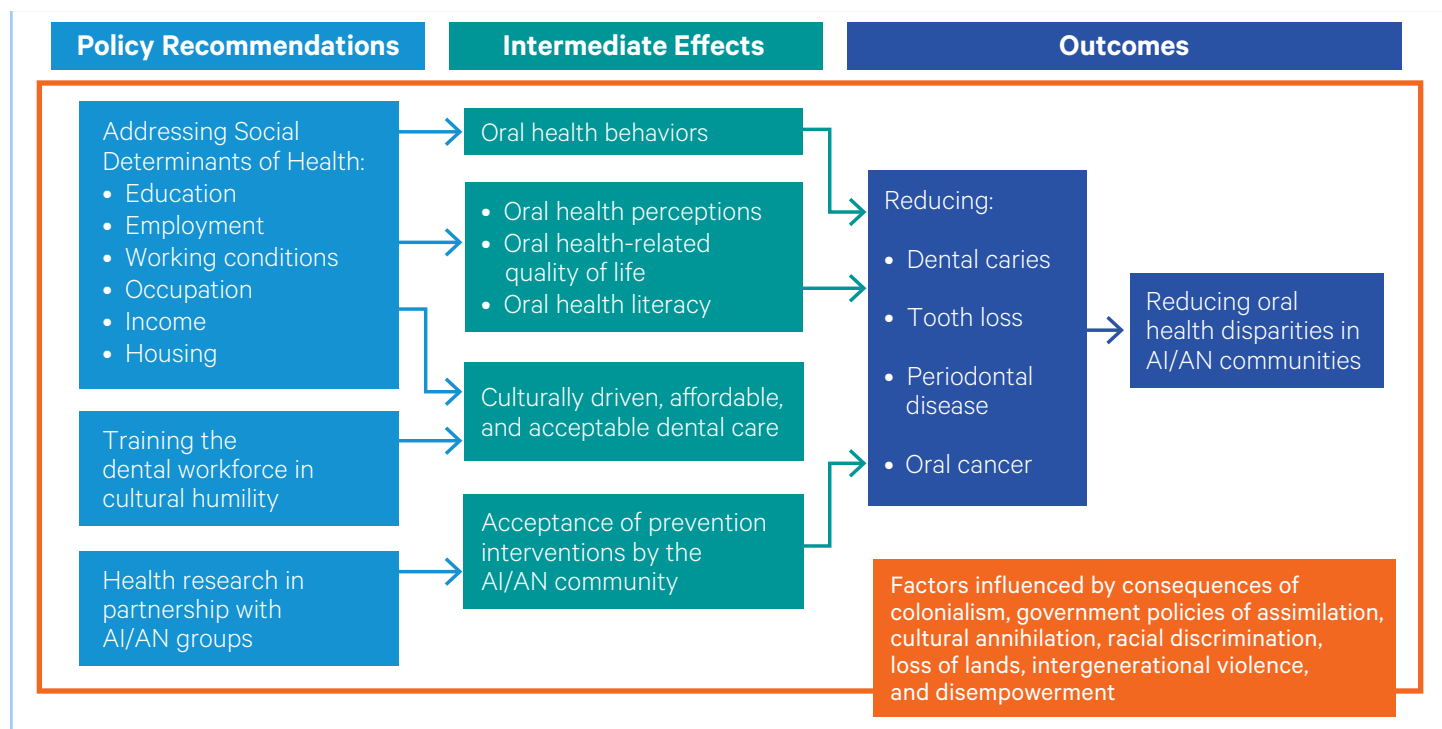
Policy Recommendations

Intermediate Effects

Outcomes

Addressing Social Determinants of Health:
• Education
• Employment
• Working conditions
• Occupation
• Income
• Housing

Training the dental workforce in cultural humility

Health research in partnership with AI/AN groups

Oral health behaviors

• Oral health perceptions
• Oral health-related quality of life
• Oral health literacy

Culturally driven, affordable, and acceptable dental care

Acceptance of prevention interventions by the AI/AN community

Reducing:
• Dental caries
• Tooth loss
• Periodontal disease
• Oral cancer

Reducing oral health disparities in AI/AN communities

Factors influenced by consequences of colonialism, government policies of assimilation, cultural annihilation, racial discrimination, loss of lands, intergenerational violence, and disempowerment